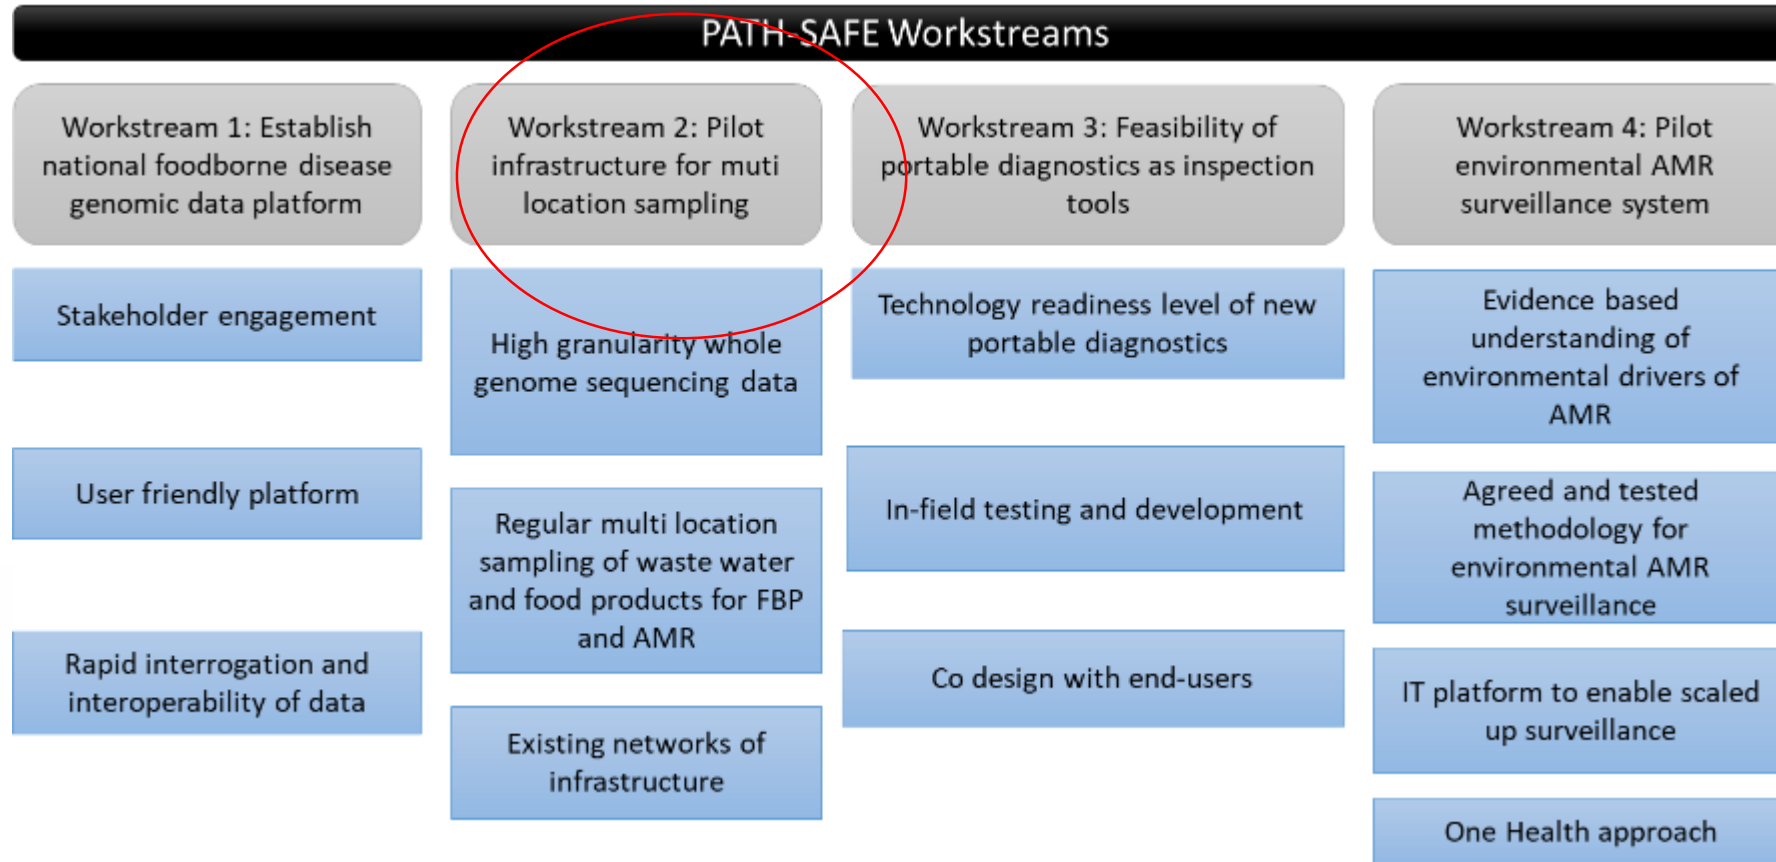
PATH-SAFE Workstreams

Workstream 1: Establish national foodborne disease genomic data platform

Stakeholder engagement

User friendly platform

Rapid interrogation and interoperability of data

Workstream 2: Pilot infrastructure for muti location sampling

High granularity whole genome sequencing data

Regular multi location sampling of waste water and food products for FBP and AMR

Existing networks of infrastructure

Workstream 3: Feasibility of portable diagnostics as inspection tools

Technology readiness level of new portable diagnostics

In-field testing and development

Co design with end-users

Workstream 4: Pilot environmental AMR surveillance system

Evidence based understanding of environmental drivers of AMR

Agreed and tested methodology for environmental AMR surveillance

IT platform to enable scaled up surveillance

One Health approach